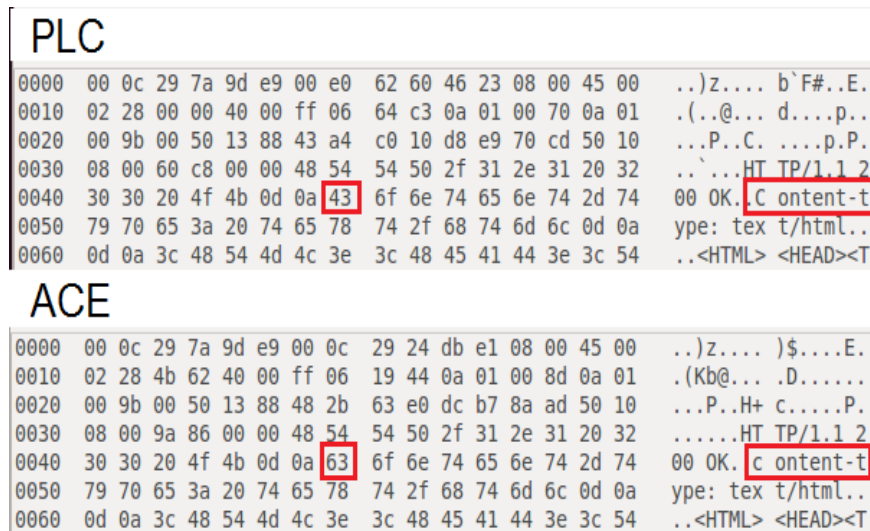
PLC

0000 00 0c 29 7a 9d e9 00 e0 62 60 46 23 08 00 45 00 ..)z.... b`F#..E.
0010 02 28 00 00 40 00 ff 06 64 c3 0a 01 00 70 0a 01 .(..@... d....p..
0020 00 9b 00 50 13 88 43 a4 c0 10 d8 e9 70 cd 50 10 ...P..C. ....p.P.
0030 08 00 60 c8 00 00 48 54 54 50 2f 31 2e 31 20 32 ..`...HT TP/1.1 2
0040 30 30 20 4f 4b 0d 0a 43 6f 6e 74 65 6e 74 2d 74 00 OK..C ontent-t
0050 79 70 65 3a 20 74 65 78 74 2f 68 74 6d 6c 0d 0a ype: tex t/html..
0060 0d 0a 3c 48 54 4d 4c 3e 3c 48 45 41 44 3e 3c 54 ..<HTML> <HEAD><T

ACE

0000 00 0c 29 7a 9d e9 00 0c 29 24 db e1 08 00 45 00 ..)z.... )$....E.
0010 02 28 4b 62 40 00 ff 06 19 44 0a 01 00 8d 0a 01 .(Kb@... .D......
0020 00 9b 00 50 13 88 48 2b 63 e0 dc b7 8a ad 50 10 ...P..H+ c.....P.
0030 08 00 9a 86 00 00 48 54 54 50 2f 31 2e 31 20 32 ......HT TP/1.1 2
0040 30 30 20 4f 4b 0d 0a 63 6f 6e 74 65 6e 74 2d 74 00 OK..c ontent-t
0050 79 70 65 3a 20 74 65 78 74 2f 68 74 6d 6c 0d 0a ype: tex t/html..
0060 0d 0a 3c 48 54 4d 4c 3e 3c 48 45 41 44 3e 3c 54 ..<HTML> <HEAD><T